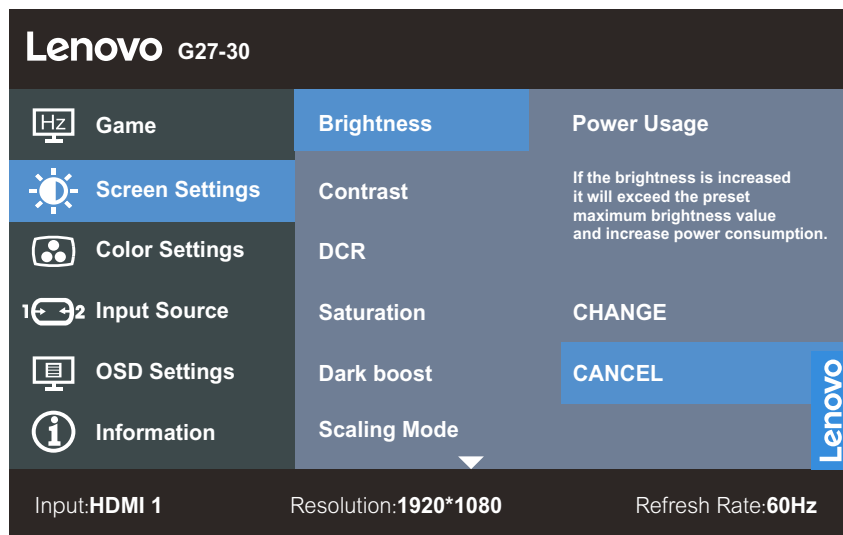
Lenovo G27-30

Hz Game
Screen Settings
Color Settings
1 2 Input Source
OSD Settings
Information

Brightness
Contrast
DCR
Saturation
Dark boost
Scaling Mode

Power Usage

If the brightness is increased it will exceed the preset maximum brightness value and increase power consumption.

CHANGE
CANCEL

Lenovo

Input:HDMI 1 Resolution:1920*1080 Refresh Rate:60Hz